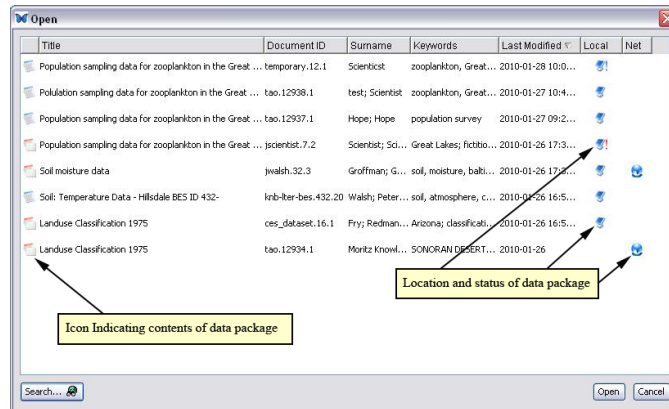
Open

| Title | Document ID | Surname | Keywords | Last Modified | Local | Net |
|---|---|---|---|---|---|---|
| Population sampling data for zooplankton in the Great ... | temporary.12.1 | Scienticst | zooplankton, Great... | 2010-01-28 10:0... | | |
| Population sampling data for zooplankton in the Great ... | tao.12938.1 | test; Scientist | zooplankton, Great... | 2010-01-27 10:4... | | |
| Population sampling data for zooplankton in the Great ... | tao.12937.1 | Hope; Hope | population survey | 2010-01-27 09:2... | | |
| Population sampling data for zooplankton in the Great ... | jscientist.7.2 | Scientist; Sci... | Great Lakes; fictitio... | 2010-01-26 17:3... | | |
| Soil moisture data | jwalsh.32.3 | Groffman; G... | soil, moisture, balti... | 2010-01-26 17:3... | | |
| Soil: Temperature Data - Hillsdale BES ID 432- | knb-lter-bes.432.20 | Walsh; Peter... | soil, atmosphere, c... | 2010-01-26 16:5... | | |
| Landuse Classification 1975 | ces_dataset.16.1 | Fry; Redman... | Arizona; classificati... | 2010-01-26 16:5... | | |
| Landuse Classification 1975 | tao.12934.1 | Moritz Knowl... | SONORAN DESERT... | 2010-01-26 | | |

Location and status of data package

Icon Indicating contents of data package

Search...

Open

Cancel